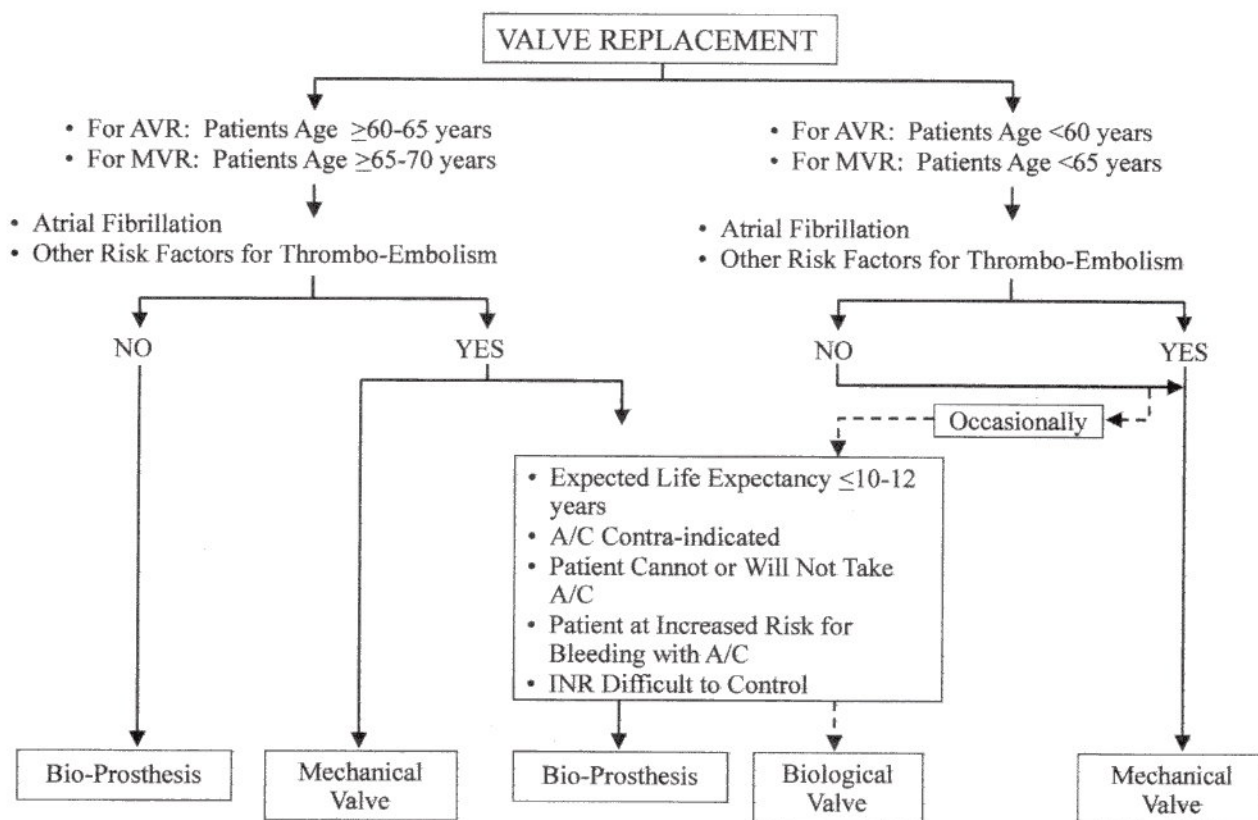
VALVE REPLACEMENT

• For AVR: Patients Age $\geq$60-65 years
• For MVR: Patients Age $\geq$65-70 years

• Atrial Fibrillation
• Other Risk Factors for Thrombo-Embolism

NO

YES

• For AVR: Patients Age <60 years
• For MVR: Patients Age <65 years

• Atrial Fibrillation
• Other Risk Factors for Thrombo-Embolism

NO

YES

Occasionally

• Expected Life Expectancy $\leq$10-12 years
• A/C Contra-indicated
• Patient Cannot or Will Not Take A/C
• Patient at Increased Risk for Bleeding with A/C
• INR Difficult to Control

Bio-Prosthesis

Mechanical Valve

Bio-Prosthesis

Biological Valve

Mechanical Valve